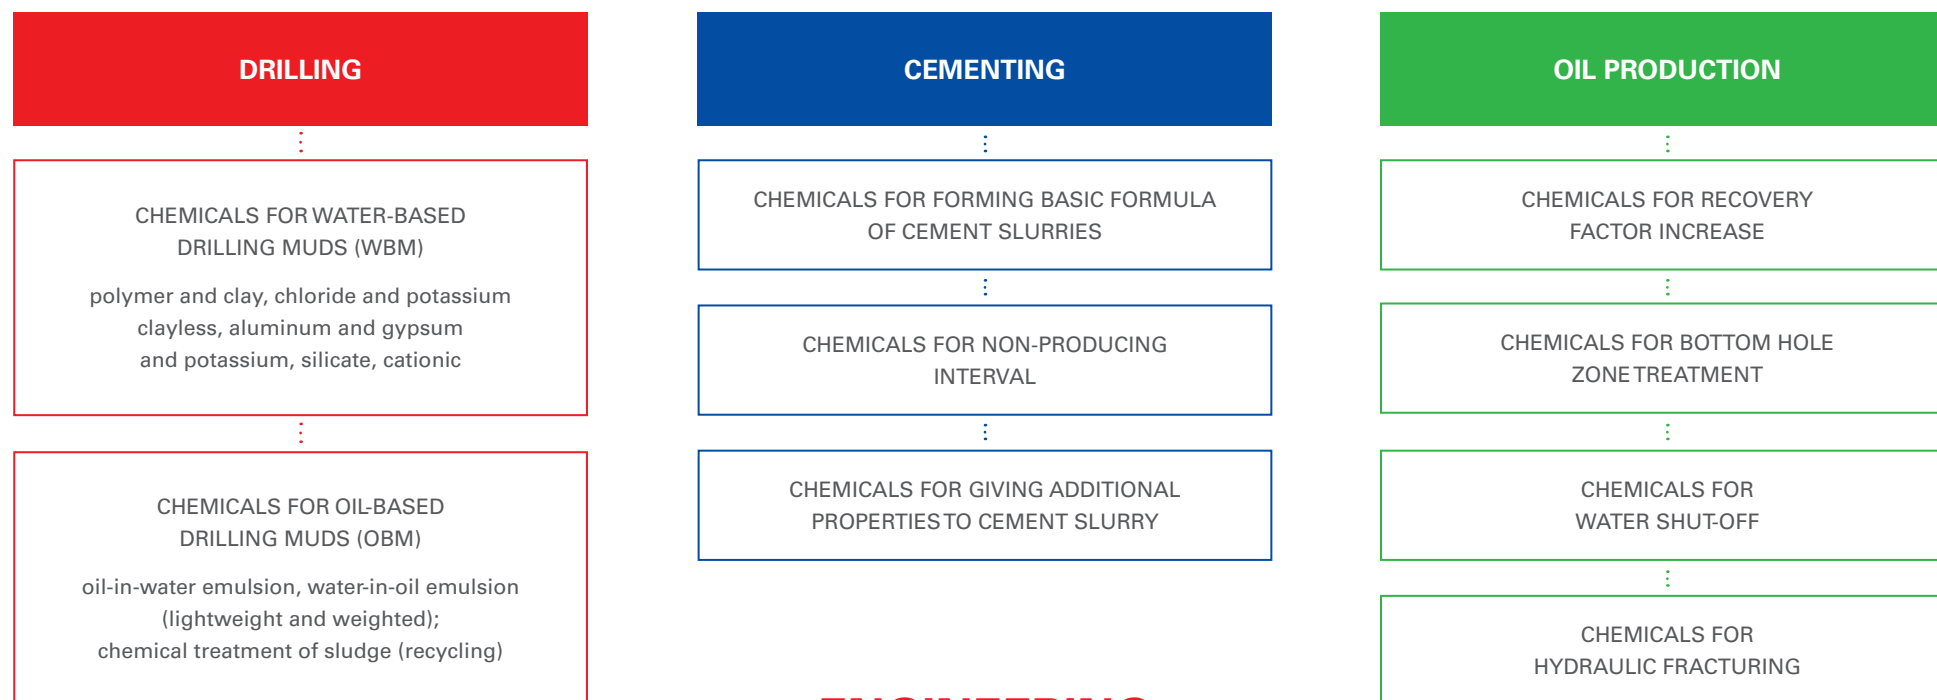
DRILLING

CHEMICALS FOR WATER-BASED DRILLING MUDS (WBM)

polymer and clay, chloride and potassium clayless, aluminum and gypsum and potassium, silicate, cationic

CHEMICALS FOR OIL-BASED DRILLING MUDS (OBM)

oil-in-water emulsion, water-in-oil emulsion (lightweight and weighted); chemical treatment of sludge (recycling)

CEMENTING

CHEMICALS FOR FORMING BASIC FORMULA OF CEMENT SLURRIES

CHEMICALS FOR NON-PRODUCING INTERVAL

CHEMICALS FOR GIVING ADDITIONAL PROPERTIES TO CEMENT SLURRY

OIL PRODUCTION

CHEMICALS FOR RECOVERY FACTOR INCREASE

CHEMICALS FOR BOTTOM HOLE ZONE TREATMENT

CHEMICALS FOR WATER SHUT-OFF

CHEMICALS FOR HYDRAULIC FRACTURING

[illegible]